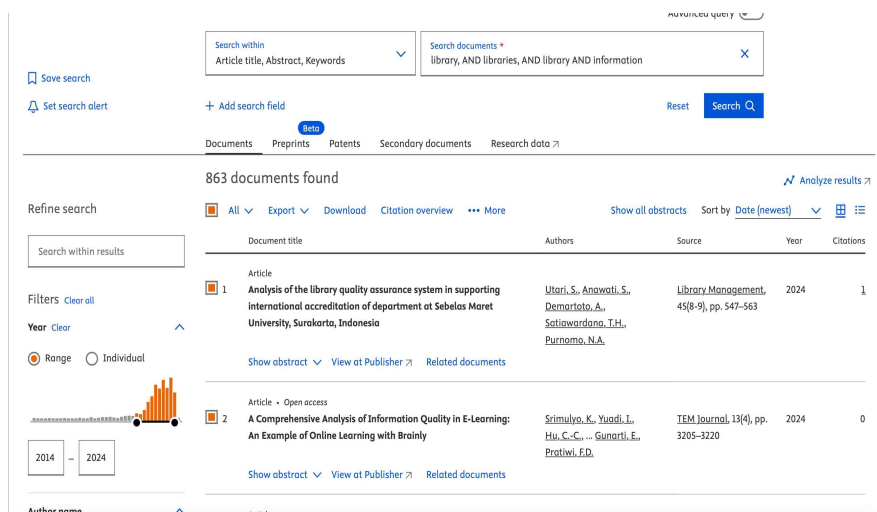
Advanced query

Search within
Article title, Abstract, Keywords

Search documents *
library, AND libraries, AND library AND information

Save search

Set search alert

+ Add search field

Reset

Search

Beta

Documents Preprints Patents Secondary documents Research data ↗

863 documents found

Analyze results ↗

Refine search

All Export Download Citation overview ••• More

Show all abstracts Sort by Date (newest)

Search within results

| | Document title | Authors | Source | Year | Citations |
|---|---|---|---|---|---|
| 1 | Article<br>Analysis of the library quality assurance system in supporting international accreditation of department at Sebelas Maret University, Surakarta, Indonesia<br>Show abstract View at Publisher ↗ Related documents | Utari, S., Anawati, S., Demartoto, A., Satiawardana, T.H., Purnomo, N.A. | Library Management, 45(8-9), pp. 547–563 | 2024 | 1 |
| 2 | Article • Open access<br>A Comprehensive Analysis of Information Quality in E-Learning: An Example of Online Learning with Brainly<br>Show abstract View at Publisher ↗ Related documents | Srimulyo, K., Yuadi, I., Hu, C.-C., ... Gunarti, E., Pratiwi, F.D. | TEM Journal, 13(4), pp. 3205–3220 | 2024 | 0 |

Filters Clear all

Year Clear

Range Individual

2014 – 2024

Author name